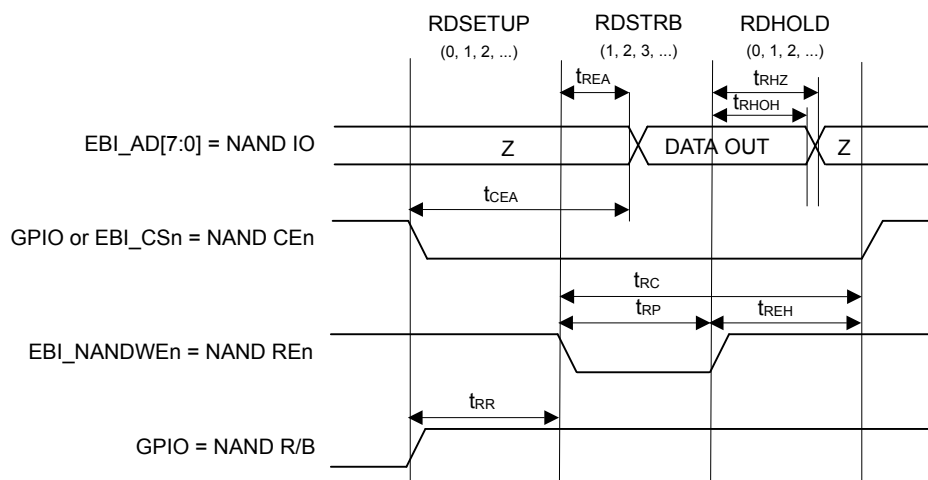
RDSETUP
(0, 1, 2, ...)

RDSTRB
(1, 2, 3, ...)

RDHOLD
(0, 1, 2, ...)

$t_{REA}$

$t_{RHZ}$

$t_{RHOH}$

EBI_AD[7:0] = NAND IO

Z

DATA OUT

Z

$t_{CEA}$

GPIO or EBI_CSn = NAND CEn

$t_{RC}$

$t_{RP}$

$t_{REH}$

EBI_NANDWEn = NAND REn

$t_{RR}$

GPIO = NAND R/B